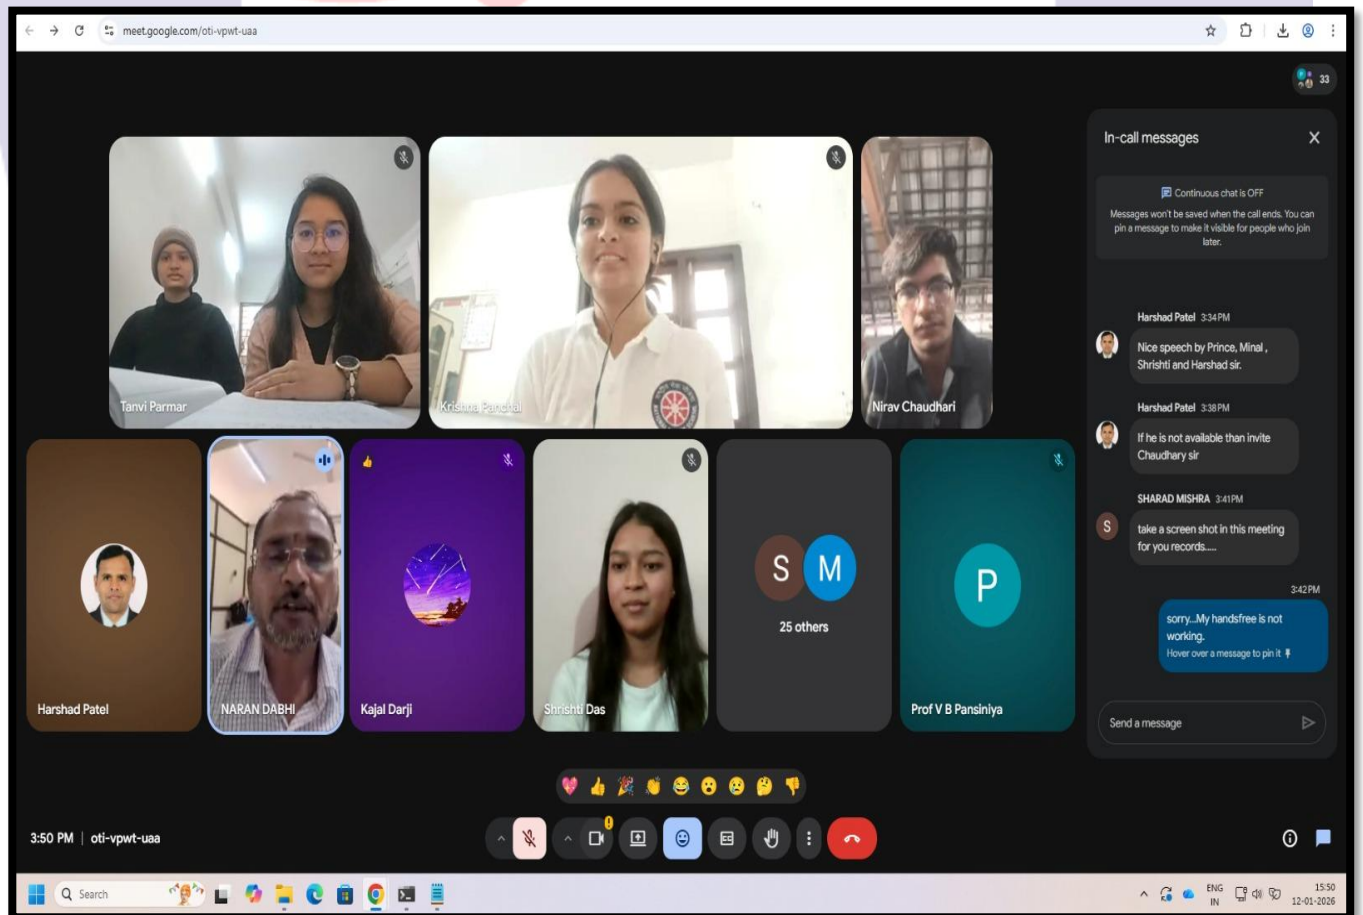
meet.google.com/oti-vpwt-uaa

33

Tanvi Parmar

Krishna Panchal

Nirav Chaudhari

Harshad Patel

NARAN DABHI

Kajal Darji

Shrishti Das

S M

25 others

P

Prof V B Pansiniya

In-call messages

Continuous chat is OFF

Messages won't be saved when the call ends. You can pin a message to make it visible for people who join later.

Harshad Patel 3:34 PM

Nice speech by Prince, Minal , Shrishti and Harshad sir.

Harshad Patel 3:38 PM

If he is not available than invite Chaudhary sir

SHARAD MISHRA 3:41 PM

take a screen shot in this meeting for you records.....

3:42 PM

sorry...My handsfree is not working.

Hover over a message to pin it

Send a message

3:50 PM | oti-vpwt-uaa

Search

ENG IN

15:50
12-01-2026